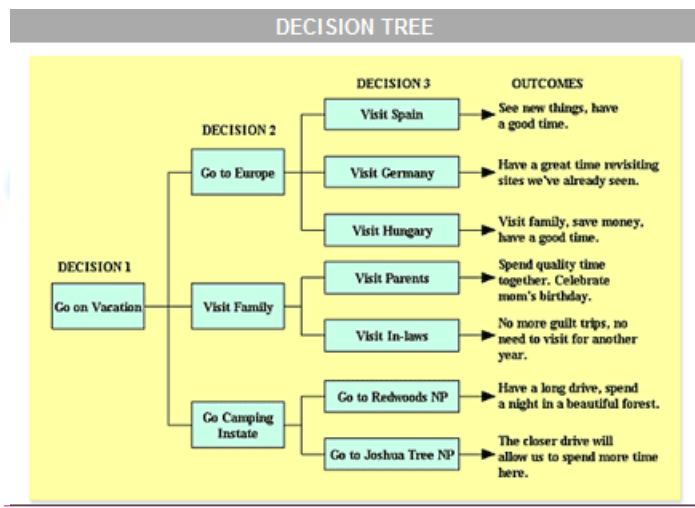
DECISION TREE

DECISION 1

Go on Vacation

DECISION 2

Go to Europe

Visit Family

Go Camping Instate

DECISION 3

Visit Spain

Visit Germany

Visit Hungary

Visit Parents

Visit In-laws

Go to Redwoods NP

Go to Joshua Tree NP

OUTCOMES

See new things, have a good time.

Have a great time revisiting sites we've already seen.

Visit family, save money, have a good time.

Spend quality time together. Celebrate mom's birthday.

No more guilt trips, no need to visit for another year.

Have a long drive, spend a night in a beautiful forest.

The closer drive will allow us to spend more time here.